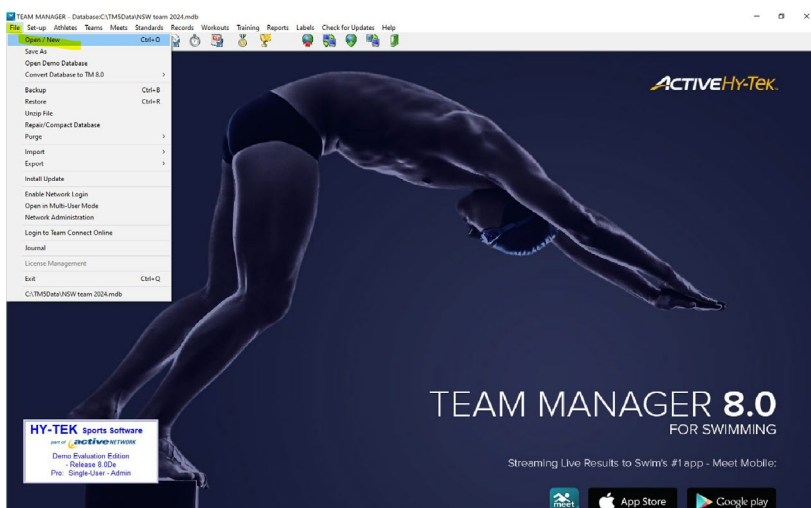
TEAM MANAGER - Database:C:\TM5Data\NSW team 2024.mdb

File Set-up Athletes Teams Meets Standards Records Workouts Training Reports Labels Check for Updates Help

Open / New Ctrl+O
Save As
Open Demo Database
Convert Database to TM 8.0
Backup Ctrl+B
Restore Ctrl+R
Unzip File
Repair/Compact Database
Purge
Import
Export
Install Update
Enable Network Login
Open in Multi-User Mode
Network Administration
Login to Team Connect Online
Journal
License Management
Exit Ctrl+Q
C:\TM5Data\NSW team 2024.mdb

ACTIVE HY-TEK

TEAM MANAGER 8.0
FOR SWIMMING

Streaming Live Results to Swim's #1 app - Meet Mobile:

meet

App Store

Google play

HY-TEK Sports Software
part of active NETWORK
Demo Evaluation Edition
- Release 8.0De
Pro: Single-User - Admin